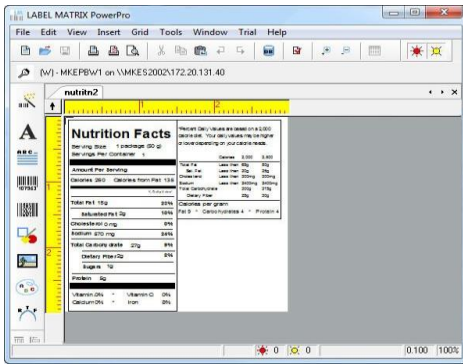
LABEL MATRIX PowerPro

File Edit View Insert Grid Tools Window Trial Help

(W) - MKEPBW1 on \\MKES2002\172.20.131.40

nutritn2

1

2

1

2

Nutrition Facts
Serving Size 1 package (50 g)
Servings Per Container 1

Amount Per Serving
Calories 250 Calories from Fat 130
% Daily Value*
Total Fat 15g 20%
Saturated Fat 2g 10%
Cholesterol 0 mg 0%
Sodium 270 mg 24%
Total Carbohydrate 27g 9%
Dietary Fiber 2g 8%
Sugars 1g
Protein 8g
Vitamin A 0% • Vitamin C 0%
Calcium 0% • Iron 2%

*Percent Daily Values are based on a 2,000 calorie diet. Your daily values may be higher or lower depending on your calorie needs.

| | | Calories | 2,000 | 2,500 |
|---|---|---|---|---|
| Total Fat | | Less than | 65g | 80g |
| Sat. Fat | | Less than | 20g | 25g |
| Cholesterol | | Less than | 300mg | 300mg |
| Sodium | | Less than | 2400mg | 2400mg |
| Total Carbohydrate | | | 300g | 375g |
| Dietary Fiber | | | 25g | 30g |

Calories per gram
Fat 9 • Carbohydrate 4 • Protein 4

0 0 0.100 100%